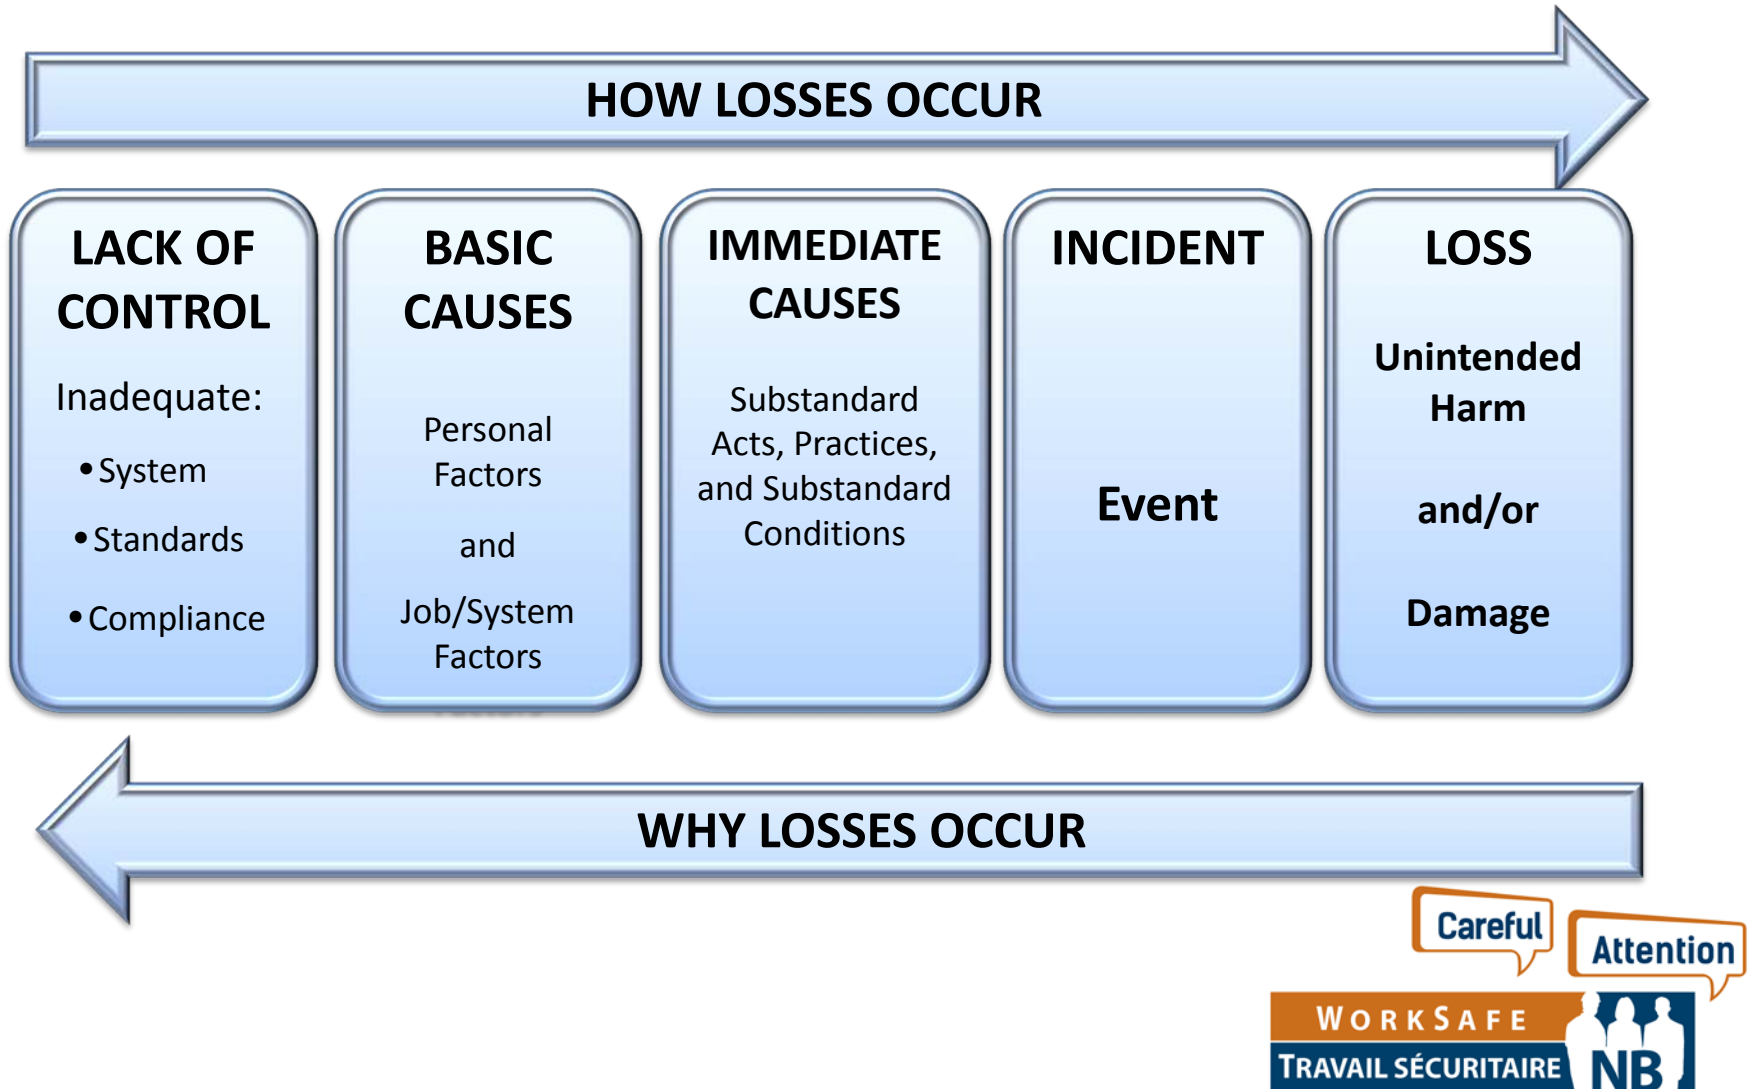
HOW LOSSES OCCUR

LACK OF CONTROL

Inadequate:

• System

• Standards

• Compliance

BASIC CAUSES

Personal Factors

and

Job/System Factors

IMMEDIATE CAUSES

Substandard Acts, Practices, and Substandard Conditions

INCIDENT

Event

LOSS

Unintended Harm

and/or

Damage

WHY LOSSES OCCUR

Careful

Attention

WORKSAFE

TRAVAIL SÉCURITAIRE

NB